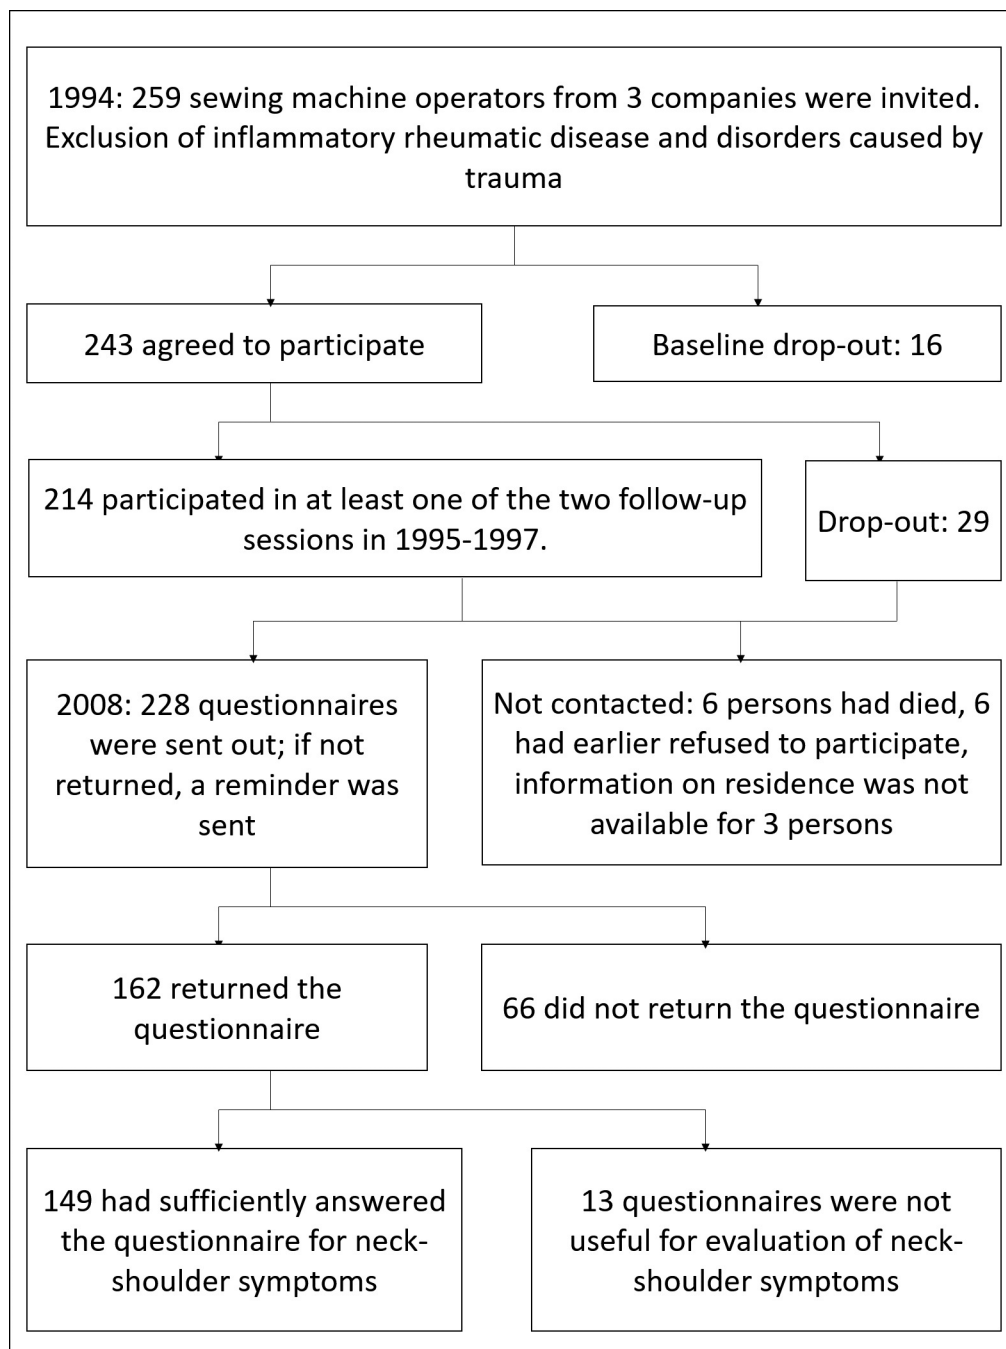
1994: 259 sewing machine operators from 3 companies were invited. Exclusion of inflammatory rheumatic disease and disorders caused by trauma

243 agreed to participate

Baseline drop-out: 16

214 participated in at least one of the two follow-up sessions in 1995-1997.

Drop-out: 29

2008: 228 questionnaires were sent out; if not returned, a reminder was sent

Not contacted: 6 persons had died, 6 had earlier refused to participate, information on residence was not available for 3 persons

162 returned the questionnaire

66 did not return the questionnaire

149 had sufficiently answered the questionnaire for neck-shoulder symptoms

13 questionnaires were not useful for evaluation of neck-shoulder symptoms